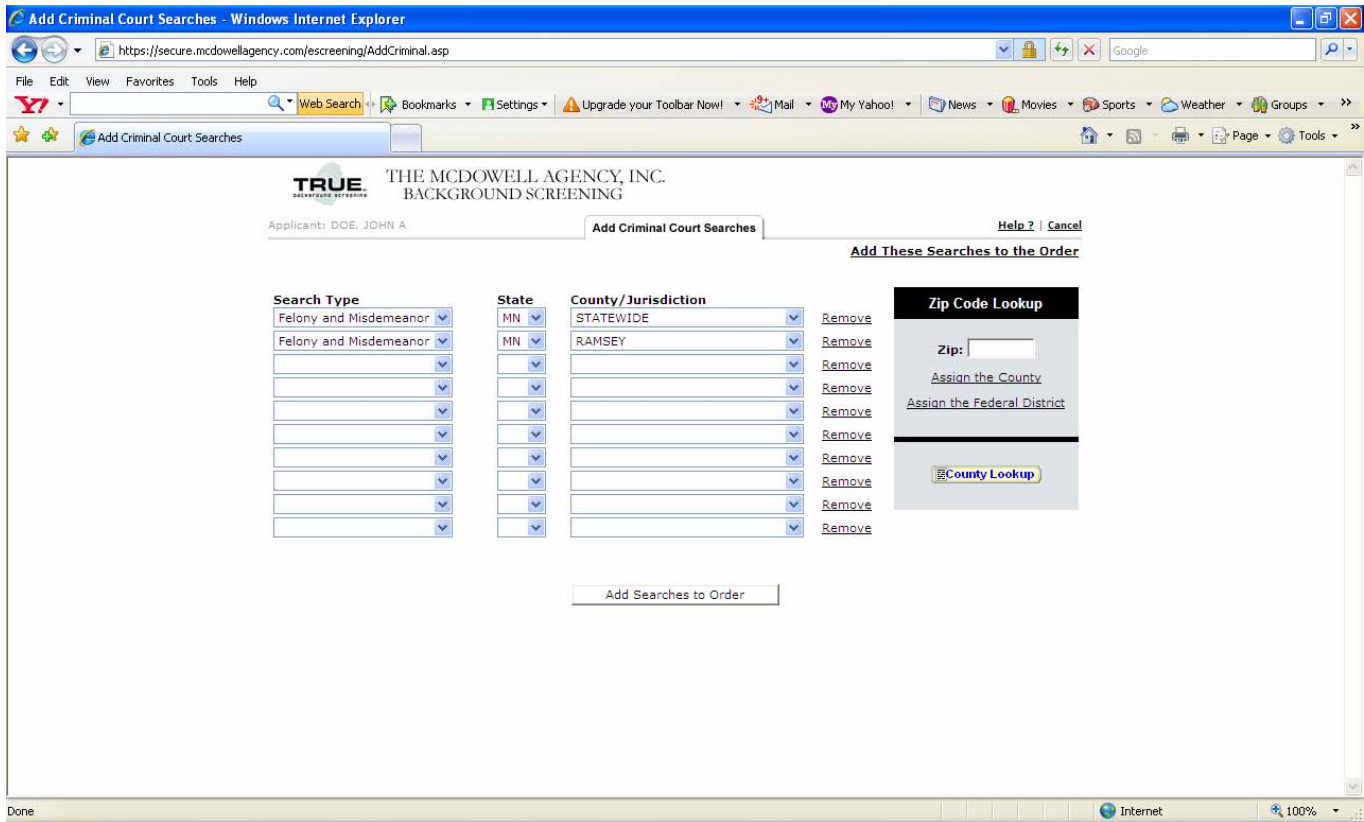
Add Criminal Court Searches - Windows Internet Explorer

https://secure.mcdowellagency.com/escreening/AddCriminal.asp

Google

File Edit View Favorites Tools Help

Web Search Bookmarks Settings Upgrade your Toolbar Now! Mail My Yahoo! News Movies Sports Weather Groups

Add Criminal Court Searches

Page Tools

TRUE. background screening

THE MCDOWELL AGENCY, INC.
BACKGROUND SCREENING

Applicant: DOE, JOHN A

Add Criminal Court Searches

Help ? | Cancel

Add These Searches to the Order

| Search Type | State | County/Jurisdiction | |
|---|---|---|---|
| Felony and Misdemeanor | MN | STATEWIDE | Remove |
| Felony and Misdemeanor | MN | RAMSEY | Remove |
| | | | Remove |
| | | | Remove |
| | | | Remove |
| | | | Remove |
| | | | Remove |
| | | | Remove |
| | | | Remove |
| | | | Remove |

Zip Code Lookup

Zip:

Assign the County

Assign the Federal District

County Lookup

Add Searches to Order

Done

Internet

100%